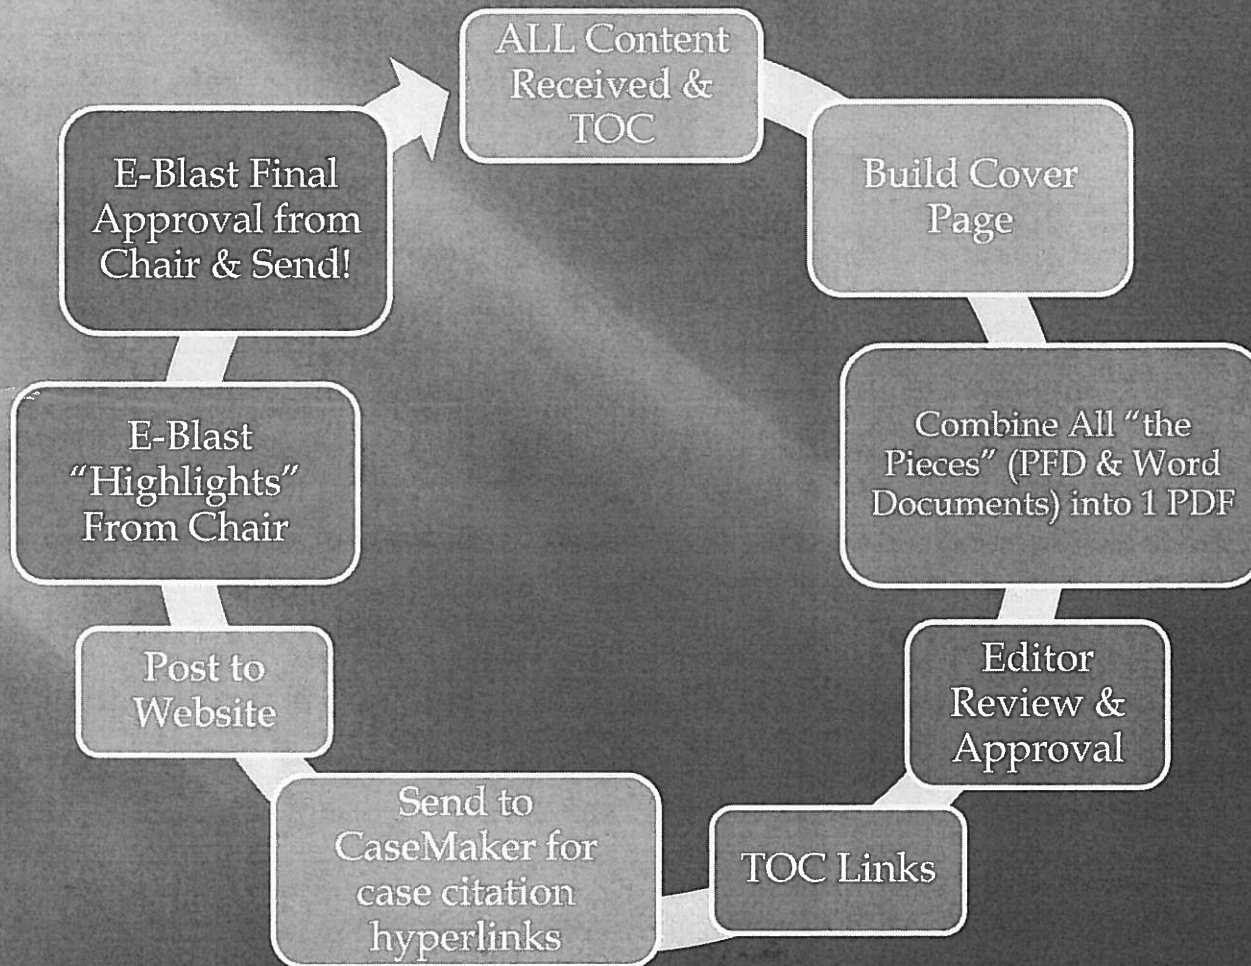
ALL Content Received & TOC

Build Cover Page

Combine All “the Pieces” (PFD & Word Documents) into 1 PDF

Editor Review & Approval

TOC Links

Send to CaseMaker for case citation hyperlinks

Post to Website

E-Blast “Highlights” From Chair

E-Blast Final Approval from Chair & Send!